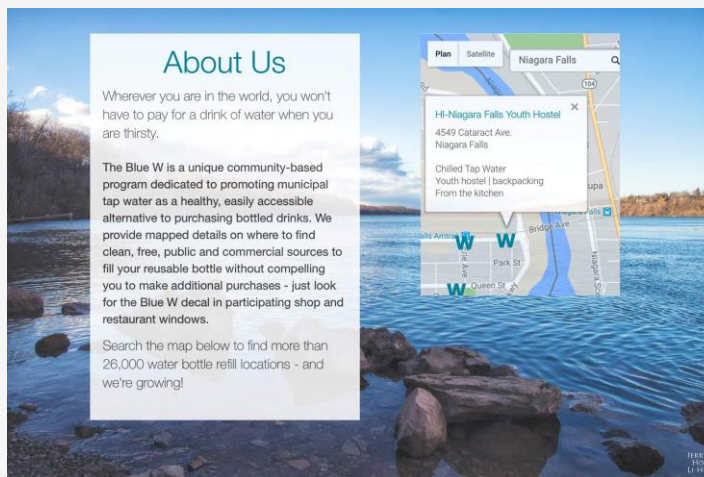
About Us

Wherever you are in the world, you won't have to pay for a drink of water when you are thirsty.

The Blue W is a unique community-based program dedicated to promoting municipal tap water as a healthy, easily accessible alternative to purchasing bottled drinks. We provide mapped details on where to find clean, free, public and commercial sources to fill your reusable bottle without compelling you to make additional purchases - just look for the Blue W decal in participating shop and restaurant windows.

Search the map below to find more than 26,000 water bottle refill locations - and we're growing!

Plan Satellite

Niagara Falls

104

HI-Niagara Falls Youth Hostel

×

4549 Cataract Ave.
Niagara Falls

Chilled Tap Water
Youth hostel | backpacking
From the kitchen

upa

Falls

alls Amtrak

W

W

Bridge Ave

Park St

Niagara Sc

Queen St

W

JERR
HO
LI-H